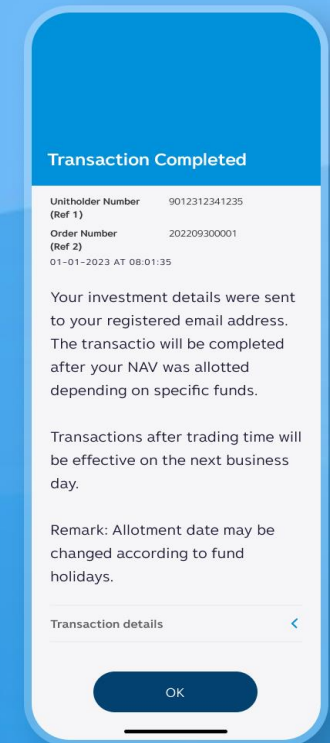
Transaction Completed

Unitholder Number (Ref 1) 9012312341235

Order Number (Ref 2) 202209300001

01-01-2023 AT 08:01:35

Your investment details were sent to your registered email address. The transactio will be completed after your NAV was allotted depending on specific funds.

Transactions after trading time will be effective on the next business day.

Remark: Allotment date may be changed according to fund holidays.

Transaction details

OK